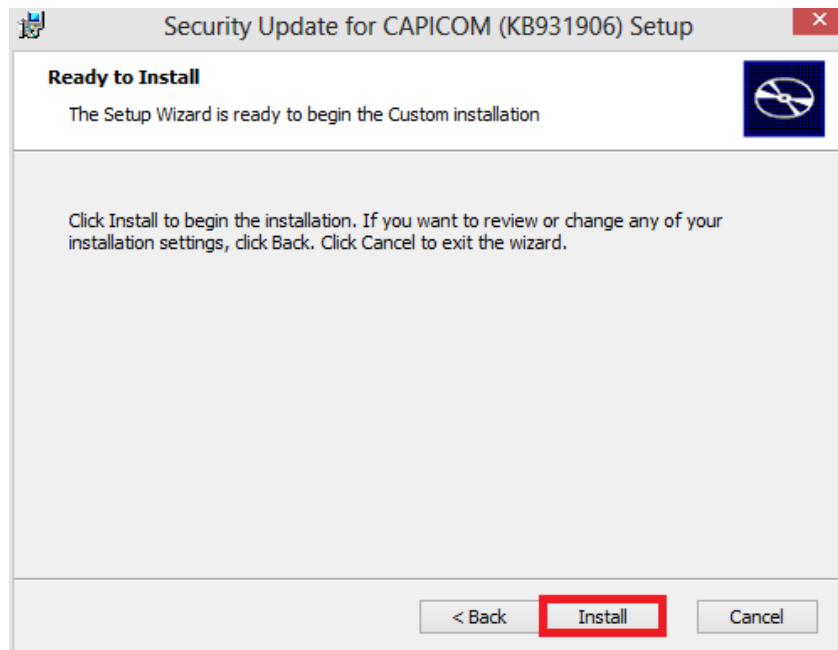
Security Update for CAPICOM (KB931906) Setup

Ready to Install

The Setup Wizard is ready to begin the Custom installation

Click Install to begin the installation. If you want to review or change any of your installation settings, click Back. Click Cancel to exit the wizard.

< Back
Install
Cancel